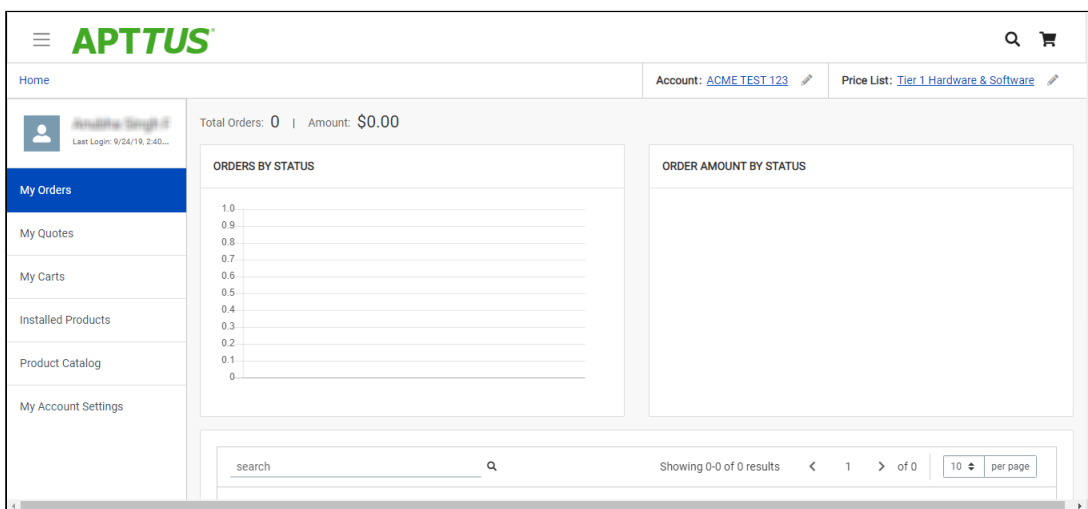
APTTUS

Home

Account: ACME TEST 123

Price List: Tier 1 Hardware & Software

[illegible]
Last Login: 9/24/19, 2:40...

My Orders
My Quotes
My Carts
Installed Products
Product Catalog
My Account Settings

Total Orders: 0 | Amount: $0.00

ORDERS BY STATUS

1.0
0.9
0.8
0.7
0.6
0.5
0.4
0.3
0.2
0.1
0

ORDER AMOUNT BY STATUS

search

Showing 0-0 of 0 results 1 of 0 10 per page